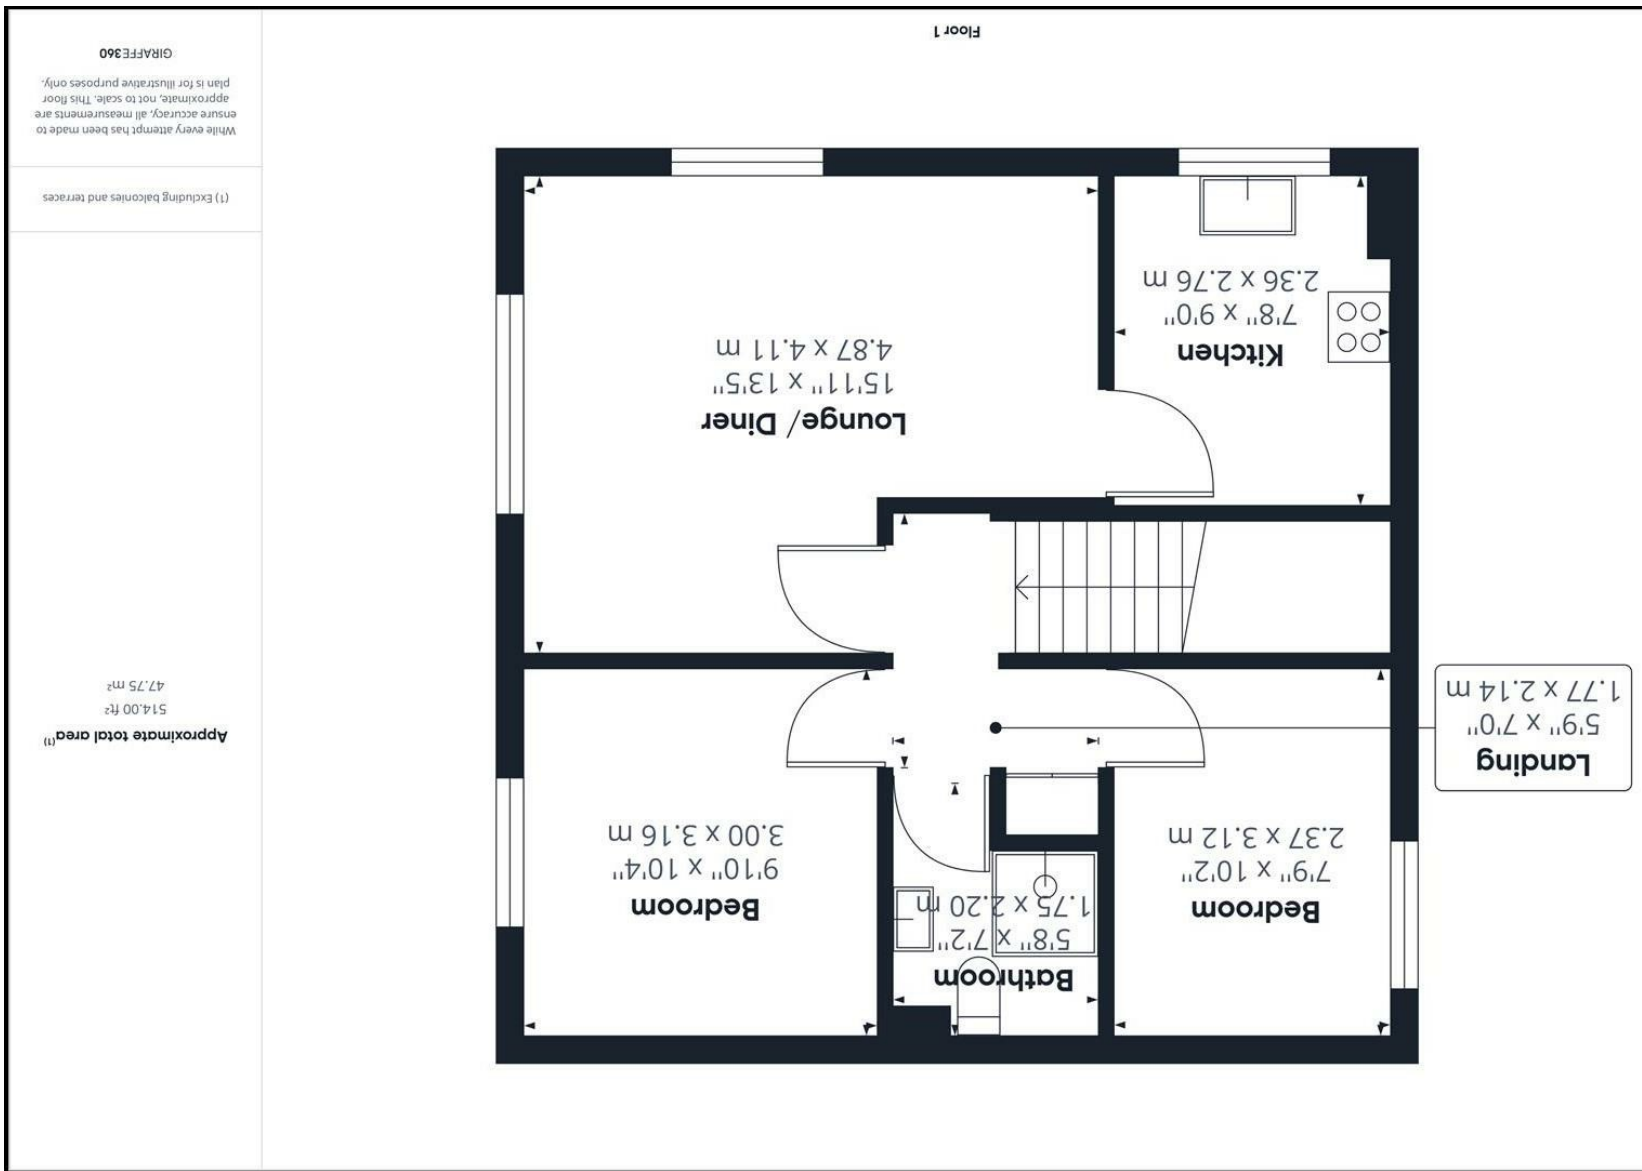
Floor 1

Lounge/ Diner
15'11" x 13'5"
4.87 x 4.11 m

Kitchen
7'8" x 9'0"
2.36 x 2.76 m

Landing
5'9" x 7'0"
1.77 x 2.14 m

Bedroom
9'10" x 10'4"
3.00 x 3.16 m

Bathroom
5'8" x 7'2"
1.75 x 2.20 m

Bedroom
7'9" x 10'2"
2.37 x 3.12 m

Approximate total area$^{(1)}$
514.00 ft$^2$
47.75 m$^2$

(1) Excluding balconies and terraces

While every attempt has been made to ensure accuracy, all measurements are approximate, not to scale. This floor plan is for illustrative purposes only.

GIRAFFE360